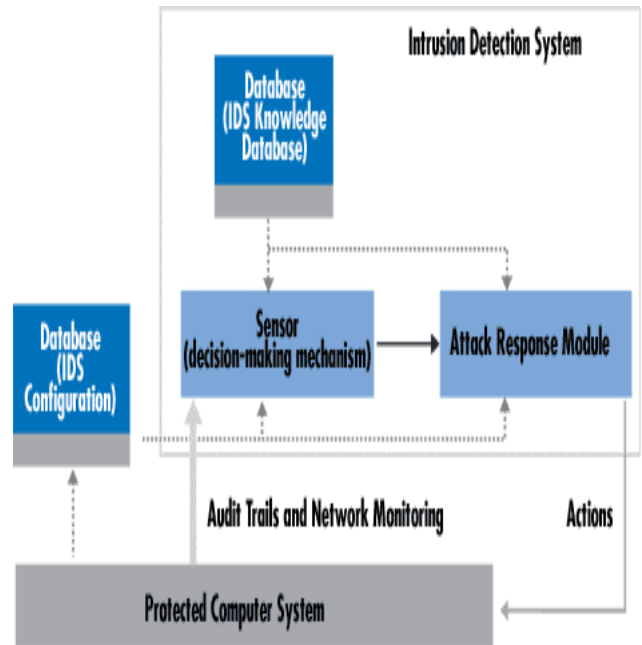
Intrusion Detection System

Database (IDS Knowledge Database)

Database (IDS Configuration)

Sensor (decision-making mechanism)

Attack Response Module

Audit Trails and Network Monitoring

Actions

Protected Computer System